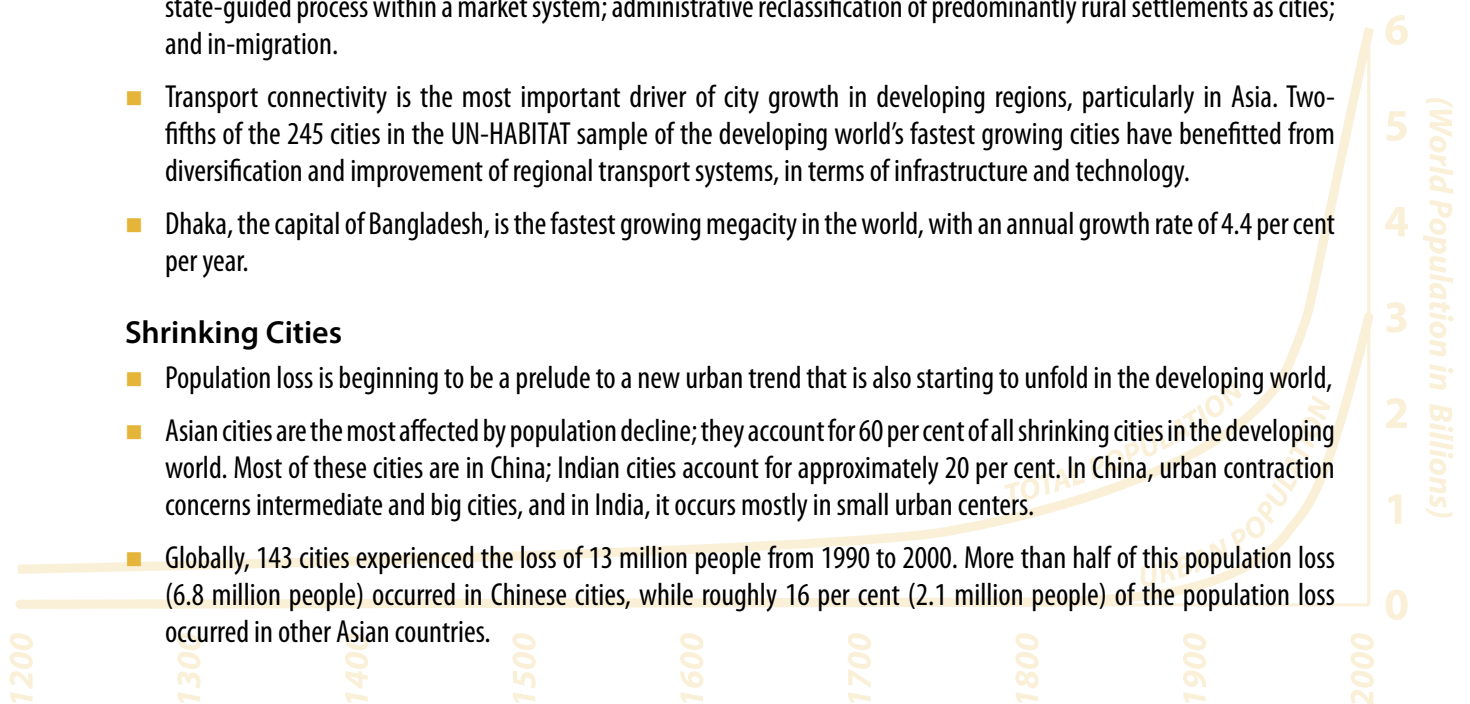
state-guided process within a market system; administrative reclassification of predominantly rural settlements as cities; and in-migration.

Transport connectivity is the most important driver of city growth in developing regions, particularly in Asia. Two-fifths of the 245 cities in the UN-HABITAT sample of the developing world's fastest growing cities have benefitted from diversification and improvement of regional transport systems, in terms of infrastructure and technology.

Dhaka, the capital of Bangladesh, is the fastest growing megacity in the world, with an annual growth rate of 4.4 per cent per year.

**Shrinking Cities**

Population loss is beginning to be a prelude to a new urban trend that is also starting to unfold in the developing world,

Asian cities are the most affected by population decline; they account for 60 per cent of all shrinking cities in the developing world. Most of these cities are in China; Indian cities account for approximately 20 per cent. In China, urban contraction concerns intermediate and big cities, and in India, it occurs mostly in small urban centers.

Globally, 143 cities experienced the loss of 13 million people from 1990 to 2000. More than half of this population loss (6.8 million people) occurred in Chinese cities, while roughly 16 per cent (2.1 million people) of the population loss occurred in other Asian countries.

TOTAL POPULATION
URBAN POPULATION
(World Population in Billions)
6
5
4
3
2
1
0
1200
1300
1400
1500
1600
1700
1800
1900
2000